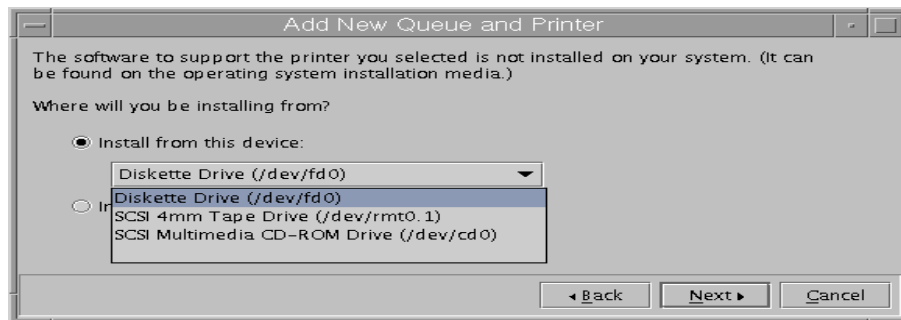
Add New Queue and Printer

The software to support the printer you selected is not installed on your system. (It can be found on the operating system installation media.)

Where will you be installing from?

Install from this device:

Diskette Drive (/dev/fd0)

In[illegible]

Diskette Drive (/dev/fd0)
SCSI 4mm Tape Drive (/dev/rmt0.1)
SCSI Multimedia CD-ROM Drive (/dev/cd0)

◂ Back | Next ▸ | Cancel